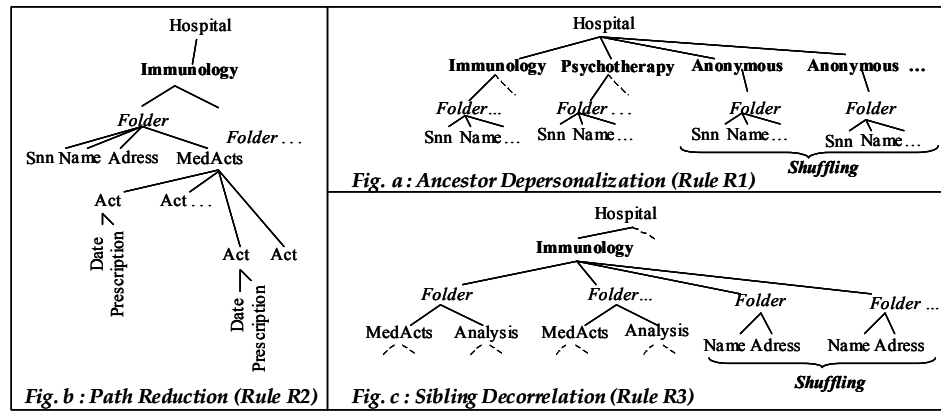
Hospital

Immunology

Folder

Folder . . .

Snn Name Adress MedActs

Act

Act . . .

Date

Prescription

Act

Act

Date

Prescription

Fig. b : Path Reduction (Rule R2)

Hospital

Immunology

Psychotherapy

Anonymous

Anonymous . . .

Folder...

Folder . . .

Folder

Folder

Snn Name . . .

Snn Name . . .

Snn Name . . .

Snn Name . . .

Shuffling

Fig. a : Ancestor Depersonalization (Rule R1)

Hospital

Immunology

Folder

Folder...

Folder

Folder . . .

MedActs

Analysis

MedActs

Analysis

Name Adress

Name Adress

Shuffling

Fig. c : Sibling Decorrelation (Rule R3)